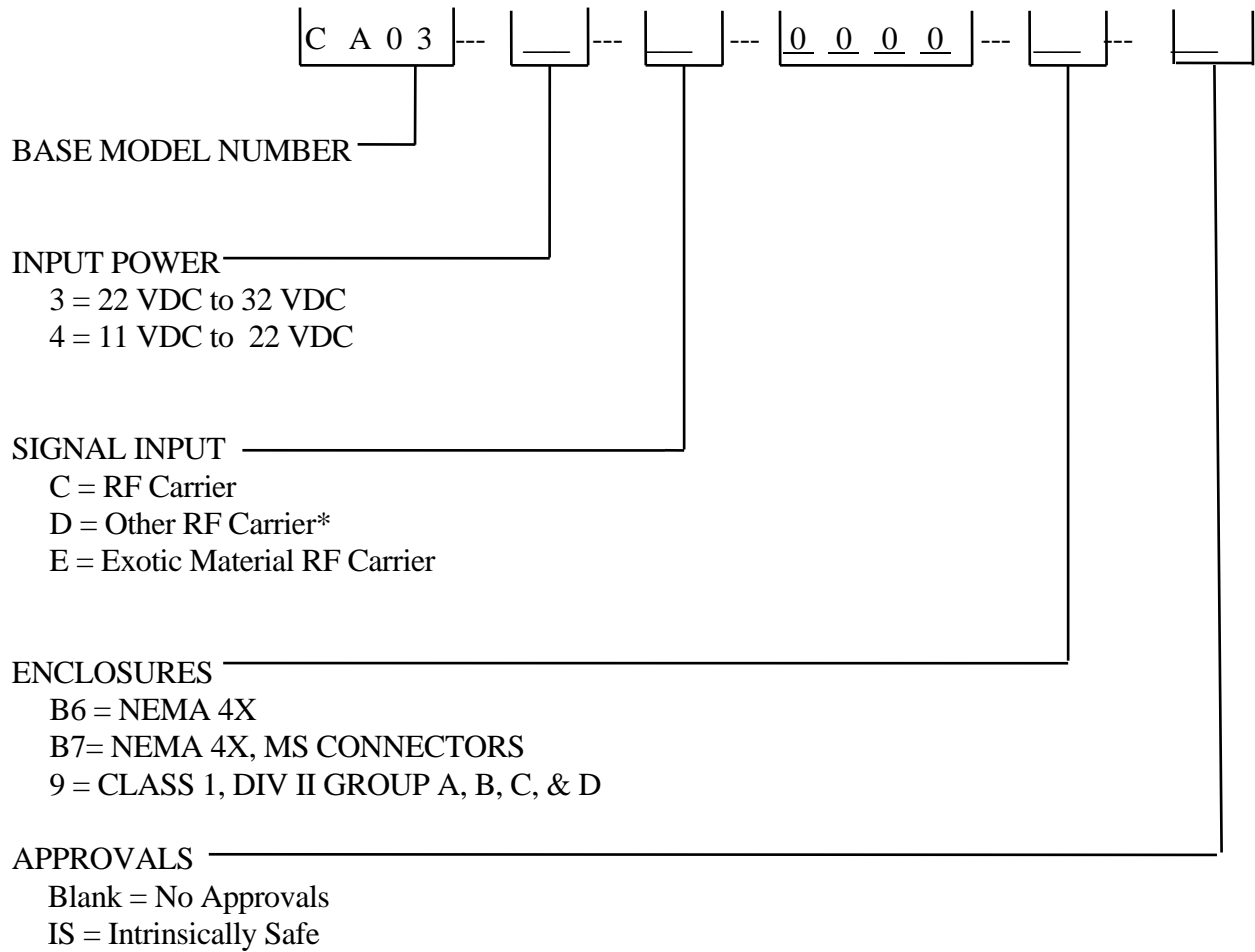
C A 0 3 --- ___ --- ___ --- 0 0 0 0 --- ___ --- ___

BASE MODEL NUMBER

INPUT POWER
3 = 22 VDC to 32 VDC
4 = 11 VDC to 22 VDC

SIGNAL INPUT
C = RF Carrier
D = Other RF Carrier*
E = Exotic Material RF Carrier

ENCLOSURES
B6 = NEMA 4X
B7= NEMA 4X, MS CONNECTORS
9 = CLASS 1, DIV II GROUP A, B, C, & D

APPROVALS
Blank = No Approvals
IS = Intrinsically Safe